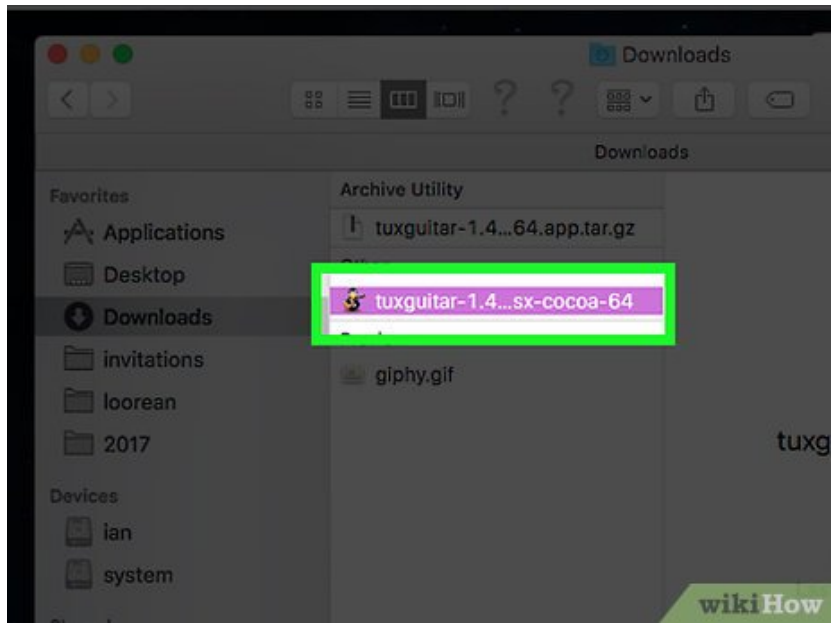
Downloads

Downloads

Favorites
Applications
Desktop
Downloads
invitations
loorean
2017

Devices
ian
system

Archive Utility
tuxguitar-1.4...64.app.tar.gz
tuxguitar-1.4...sx-cocoa-64
giphy.gif

tuxg

wikiHow